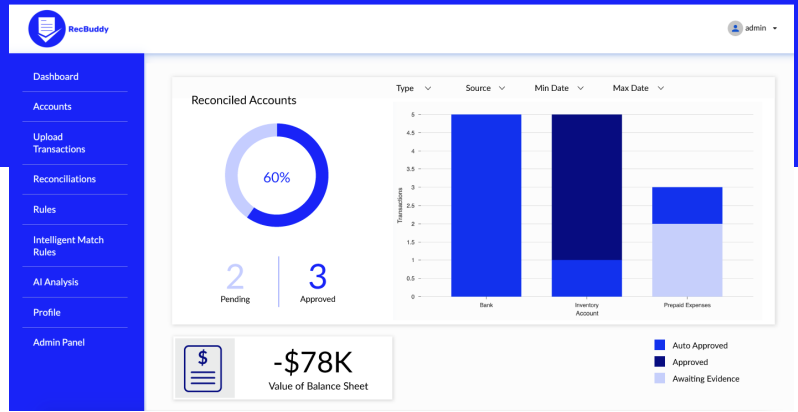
RecBuddy

admin

Dashboard
Accounts
Upload Transactions
Reconciliations
Rules
Intelligent Match Rules
AI Analysis
Profile
Admin Panel

Reconciled Accounts

Type
Source
Min Date
Max Date

60%

2
Pending

3
Approved

Transactions
5
4.5
4
3.5
3
2.5
2
1.5
1
0.5
0

Bank
Inventory Account
Prepaid Expenses

-$78K
Value of Balance Sheet

Auto Approved
Approved
Awaiting Evidence